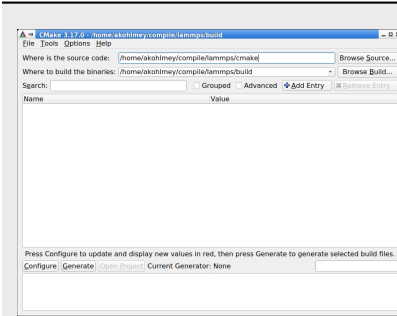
CMake 3.17.0 - /home/akohlmey/compile/lammps/build

File Tools Options Help

Where is the source code: /home/akohlmey/compile/lammps/cmake Browse Source...

Where to build the binaries: /home/akohlmey/compile/lammps/build Browse Build...

Search: Grouped Advanced Add Entry Remove Entry

Name Value

Press Configure to update and display new values in red, then press Generate to generate selected build files.

Configure Generate Open Project Current Generator: None